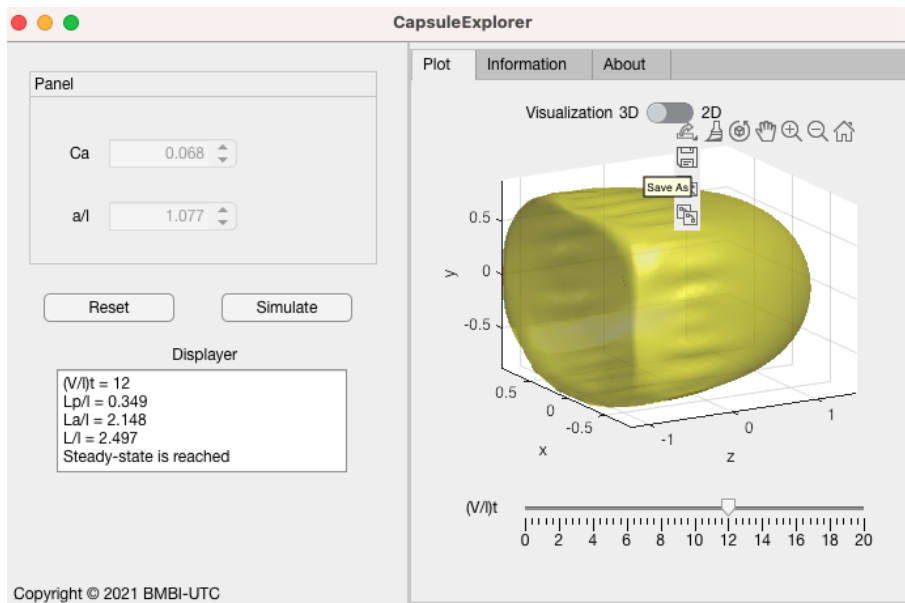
CapsuleExplorer

Panel

Ca 0.068

a/l 1.077

Reset Simulate

Displayer

(V/l)t = 12
Lp/l = 0.349
La/l = 2.148
L/l = 2.497
Steady-state is reached

Copyright © 2021 BMBI-UTC

Plot Information About

Visualization 3D 2D

Save As

y
0.5
0
-0.5

x
0.5
0
-0.5

-1 0 1
z

(V/l)t
0 2 4 6 8 10 12 14 16 18 20